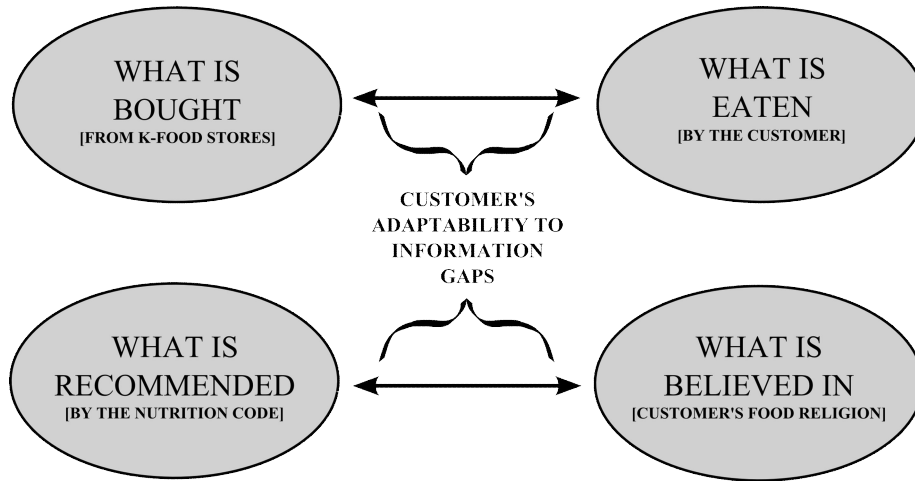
WHAT IS BOUGHT
[FROM K-FOOD STORES]

WHAT IS EATEN
[BY THE CUSTOMER]

CUSTOMER'S ADAPTABILITY TO INFORMATION GAPS

WHAT IS RECOMMENDED
[BY THE NUTRITION CODE]

WHAT IS BELIEVED IN
[CUSTOMER'S FOOD RELIGION]